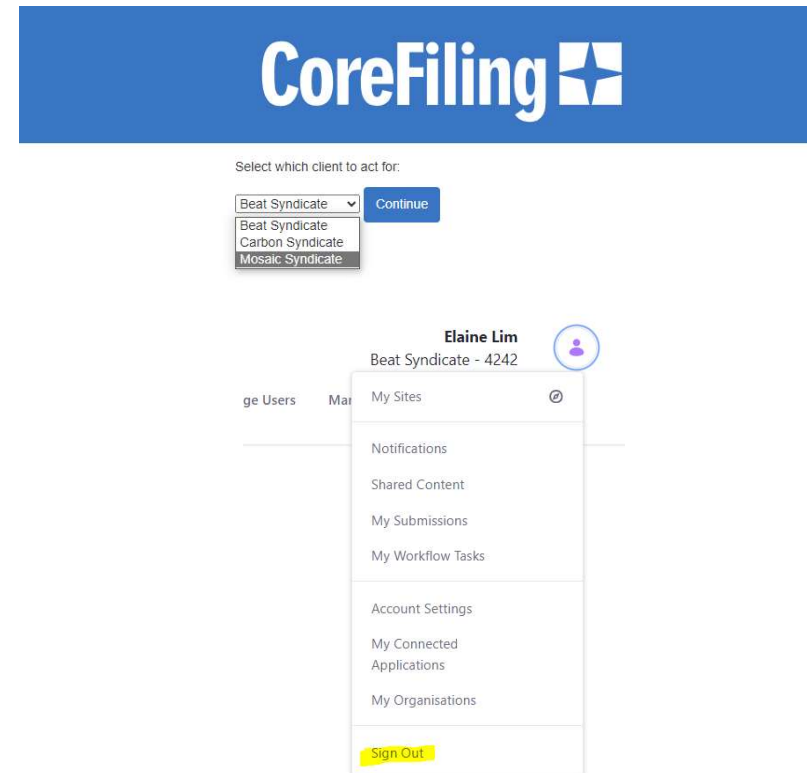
CoreFiling

Select which client to act for:

Beat Syndicate

Continue

Beat Syndicate
Carbon Syndicate
Mosaic Syndicate

Elaine Lim
Beat Syndicate - 4242

ge Users

Mar

My Sites

Notifications

Shared Content

My Submissions

My Workflow Tasks

Account Settings

My Connected Applications

My Organisations

Sign Out